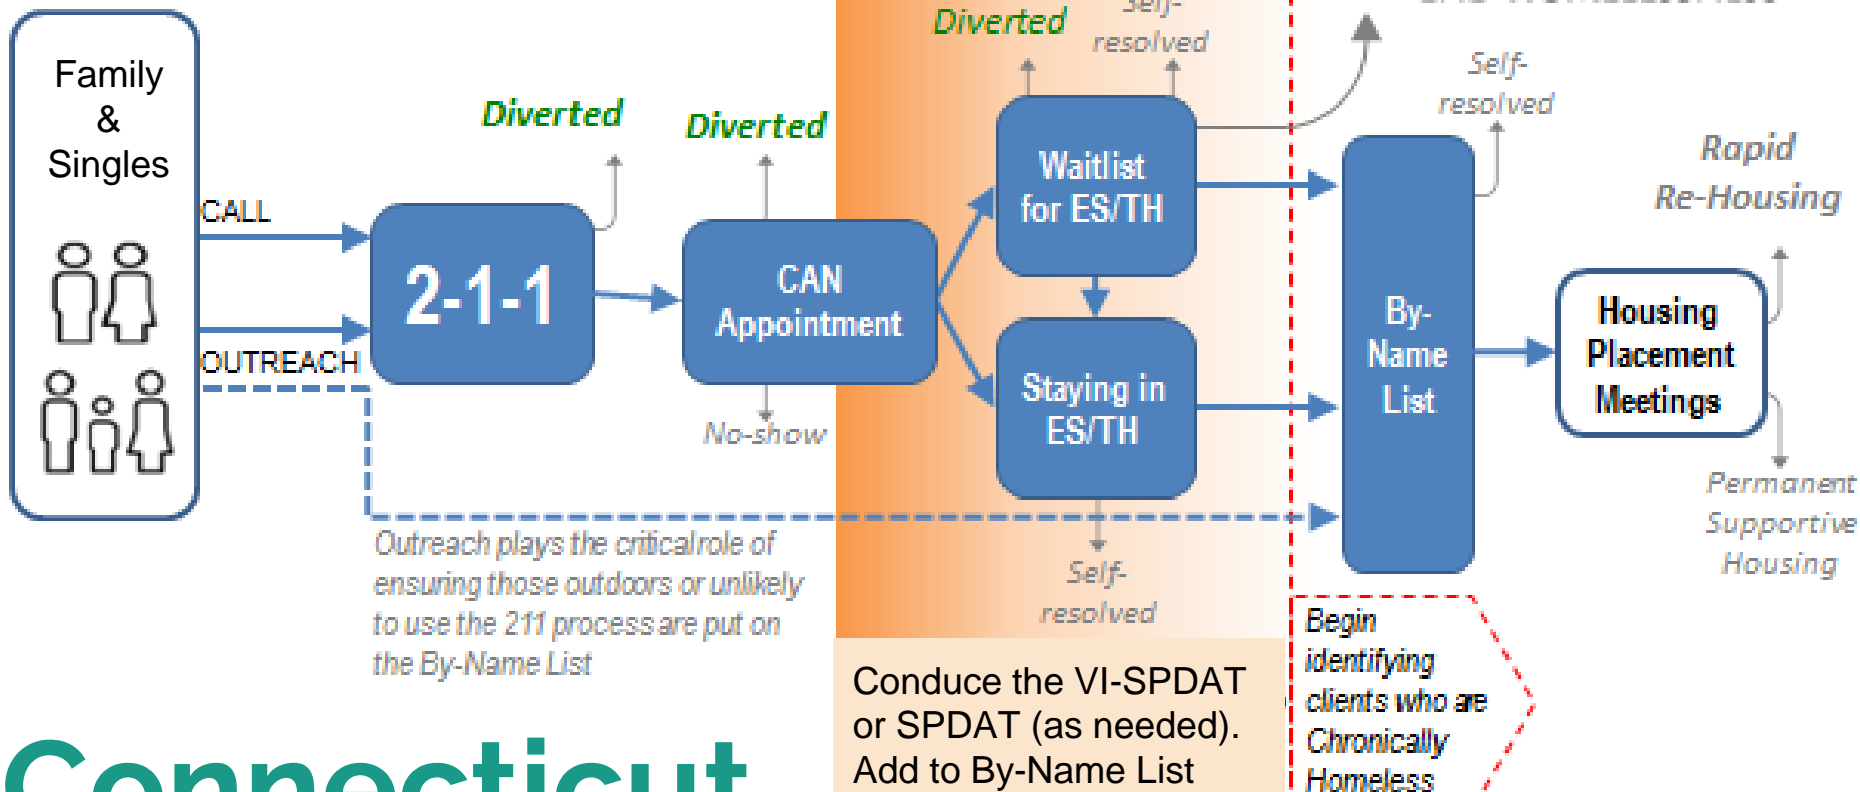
Family & Singles

CALL

OUTREACH

Diverted

2-1-1

Diverted

CAN Appointment

No-show

Diverted

Self-resolved

Waitlist for ES/TH

Staying in ES/TH

Self-resolved

Self-resolved

By-Name List

Rapid Re-Housing

Housing Placement Meetings

Permanent Supportive Housing

Outreach plays the critical role of ensuring those outdoors or unlikely to use the 211 process are put on the By-Name List

Conduce the VI-SPDAT or SPDAT (as needed). Add to By-Name List

Begin identifying clients who are Chronically Homeless

Connecticut